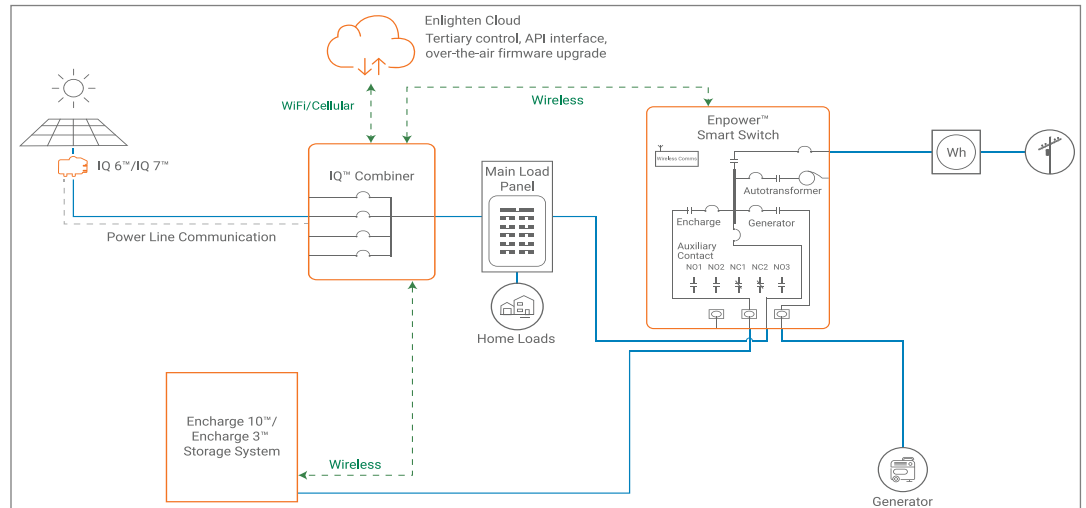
Enlighten Cloud
Tertiary control, API interface, over-the-air firmware upgrade

WiFi/Cellular

Wireless

IQ 6™/IQ 7™

IQ™ Combiner

Power Line Communication

Main Load Panel

Home Loads

Enpower™ Smart Switch

Wireless Comms

Autotransformer

Encharge

Generator

Auxiliary Contact

NO1 NO2 NC1 NC2 NO3

Wh

Encharge 10™/ Encharge 3™ Storage System

Wireless

Generator